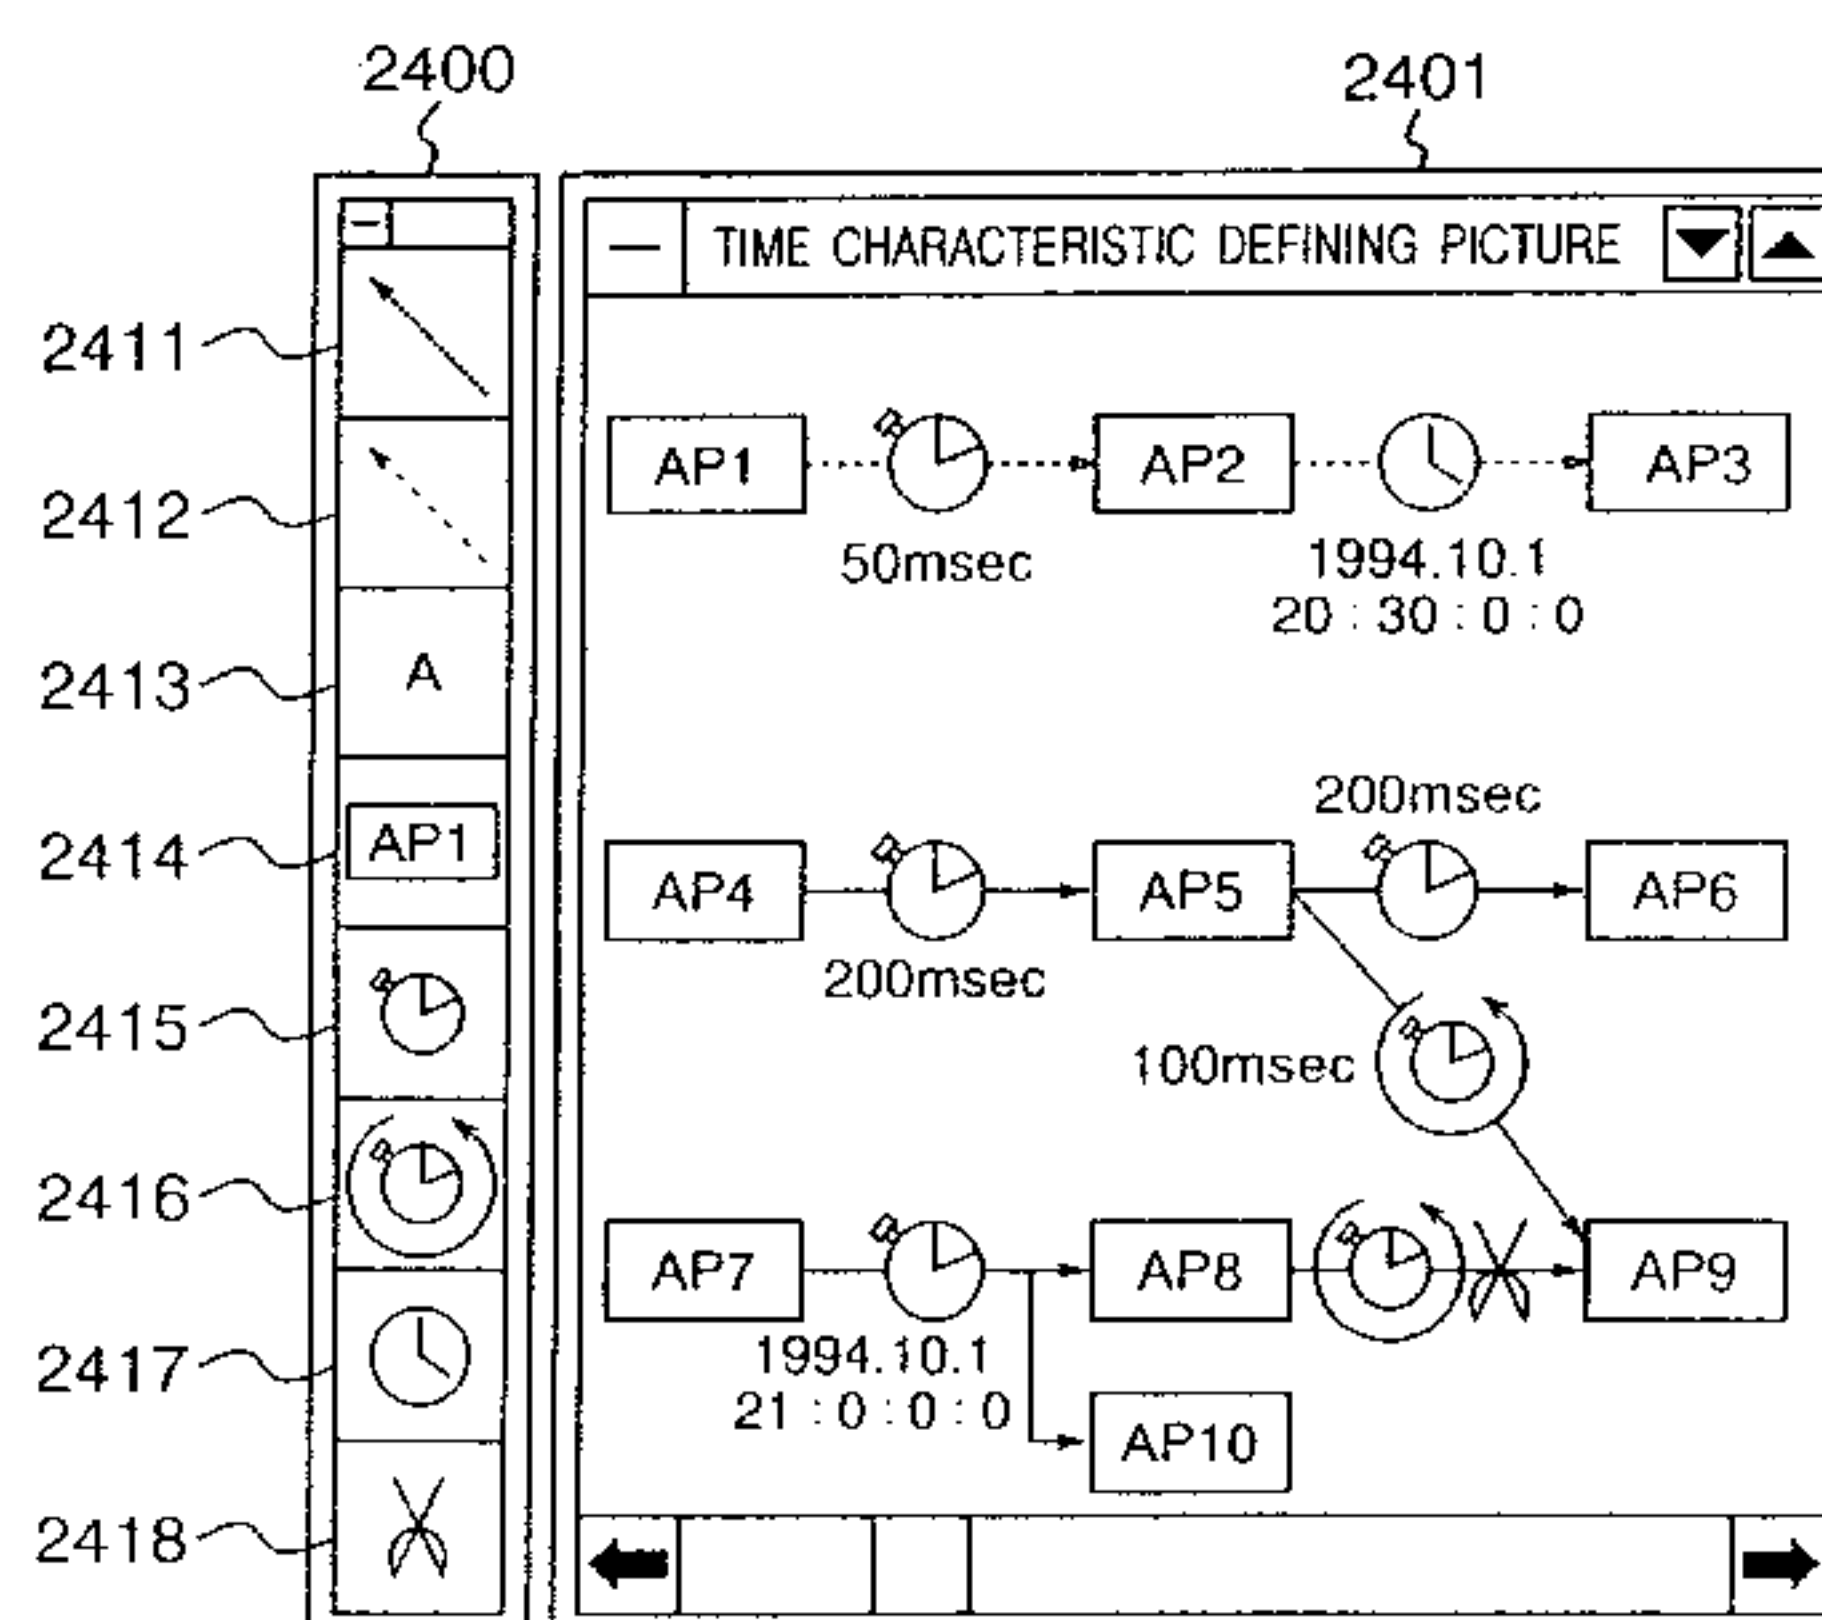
2400

2401

TIME CHARACTERISTIC DEFINING PICTURE

2411

2412

2413

A

2414

AP1

2415

2416

2417

2418

AP1

50msec

AP2

1994.10.1
20 : 30 : 0 : 0

AP3

200msec

AP4

200msec

AP5

AP6

100msec

AP7

1994.10.1
21 : 0 : 0 : 0

AP8

AP9

AP10